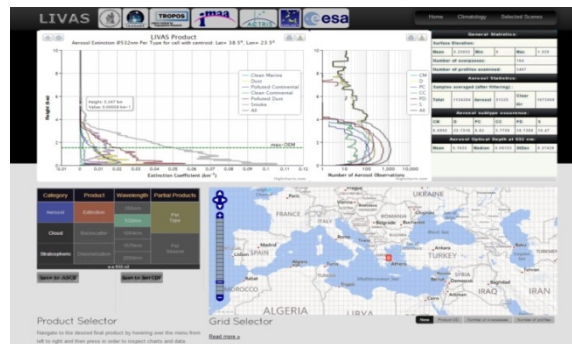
LIVAS TROPOS ESA

Home Climatology Selected Scenes

LIVAS Product
Aerosol Extinction @532nm Per Type for cell with centroid: Lat= 38.5°, Lon= 23.5°

Height (km)

Clean Marine
Dust
Polluted Continental
Clean Continental
Polluted Dust
Smoke
All

Height: 5.247 km
Value: 0.00058 km⁻¹

max=2996

Extinction Coefficient (km⁻¹)

CM
D
PC
CC
PD
S
All

Number of Aerosol Observations

General Statistics
Surface Elevation:
Mean 0.35953 Min 0 Max 1.359
Number of overpasses: 784
Number of profiles examined: 3467

Aerosol Statistics
Samples averaged (after filtering):
Total 1134304 Aerosol 51025 Clear Air 1077869
Aerosol subtype occurrence:
CM D PC CC PD S
Aerosol Optical Depth at 532 nm:
Mean 0.1622 Median 0.06153 StDev 0.27439

Category Product Wavelength Partial Products
Aerosol Extinction 355nm 532nm 1064nm Per Type
Cloud Backscatter
Stratospheric Depolarization Per Season

Save to ASCII Save to NetCDF

Product Selector
Navigate to the desired final product by hovering over the menu from left to right and then press in order to inspect charts and data.

Grid Selector
Read more »

Mean Product (X) Number of overpasses Number of profiles

FRANCE UKRAINE ROMANIA ITALY Madrid SPAIN Rome TURKEY Athens SYRIA IRAQ IRAN ALGERIA LIBYA MOROCCO